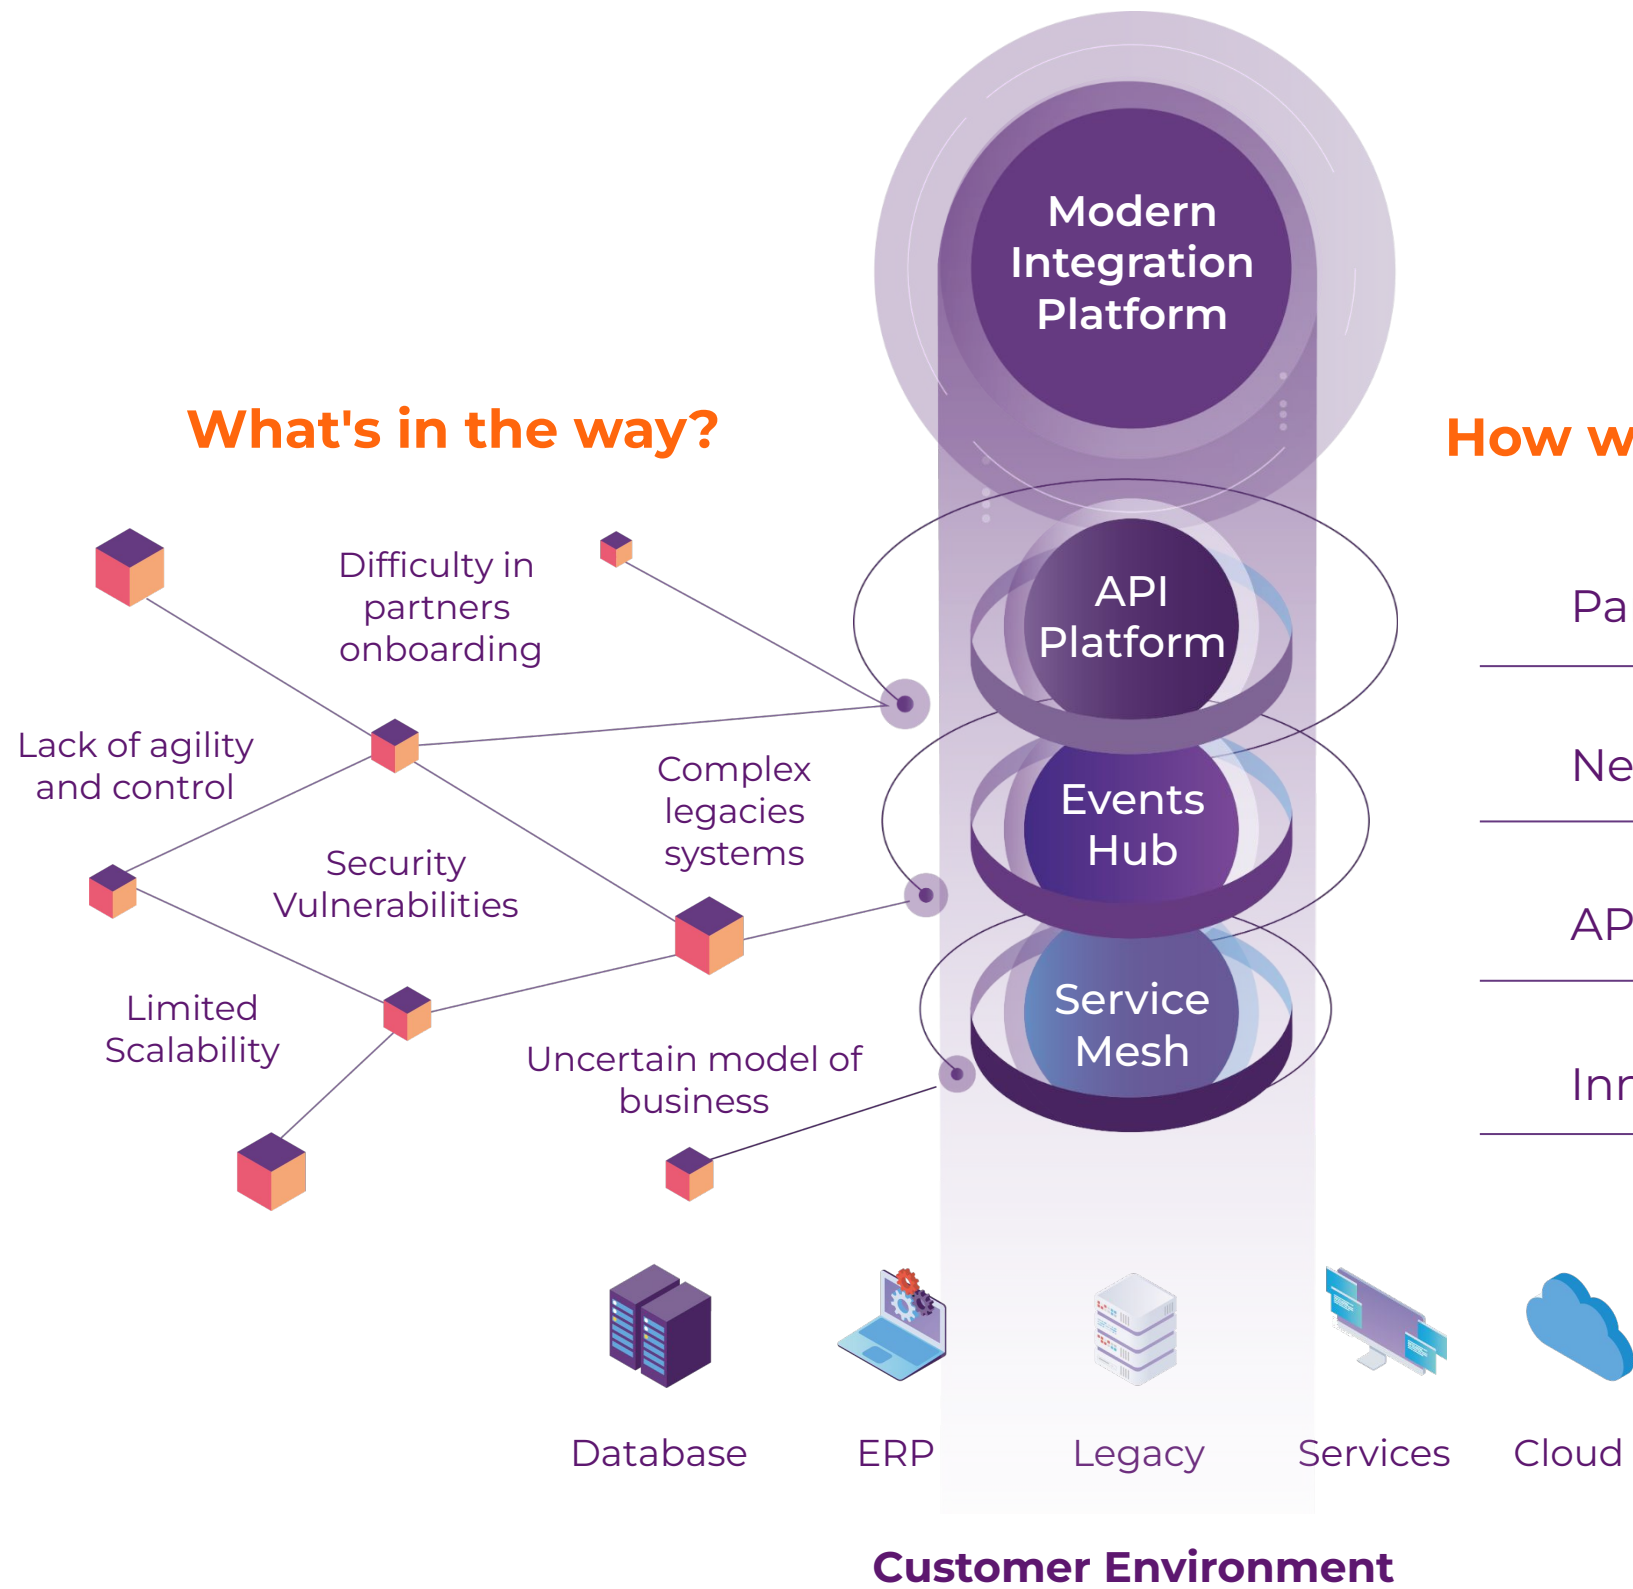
Modern Integration Platform

What's in the way?

How w

Difficulty in partners onboarding

Lack of agility and control

Complex legacies systems

Security Vulnerabilities

Limited Scalability

Uncertain model of business

API Platform

Events Hub

Service Mesh

Pa

Ne

AP

Inn

Database

ERP

Legacy

Services

Cloud

Customer Environment